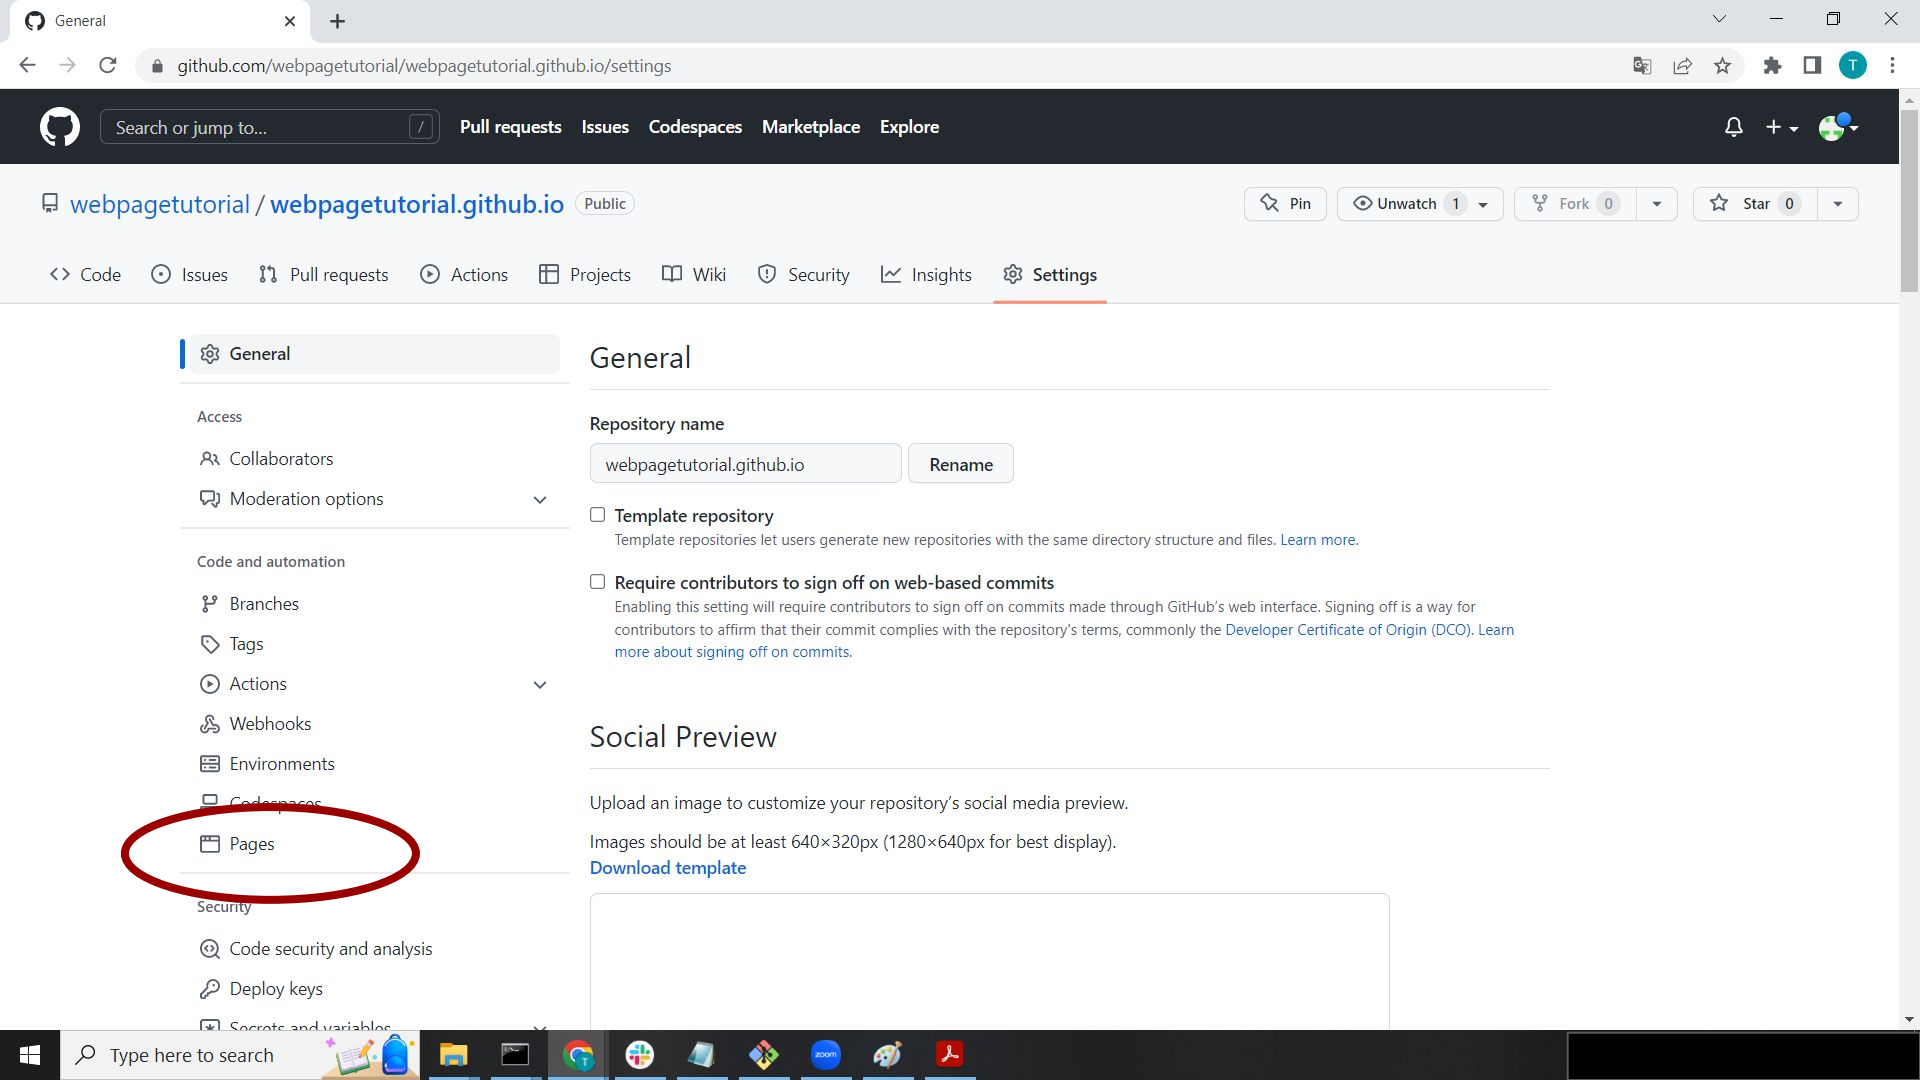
General

github.com/webpagetutorial/webpagetutorial.github.io/settings

Search or jump to... /

Pull requests Issues Codespaces Marketplace Explore

webpagetutorial / webpagetutorial.github.io Public

Pin Unwatch 1 Fork 0 Star 0

Code Issues Pull requests Actions Projects Wiki Security Insights Settings

General

Access

Collaborators

Moderation options

Code and automation

Branches

Tags

Actions

Webhooks

Environments

Codespaces

Pages

Security

Code security and analysis

Deploy keys

Secrets and variables

General

Repository name

webpagetutorial.github.io

Rename

Template repository

Template repositories let users generate new repositories with the same directory structure and files. Learn more.

Require contributors to sign off on web-based commits

Enabling this setting will require contributors to sign off on commits made through GitHub's web interface. Signing off is a way for contributors to affirm that their commit complies with the repository's terms, commonly the Developer Certificate of Origin (DCO). Learn more about signing off on commits.

Social Preview

Upload an image to customize your repository's social media preview.

Images should be at least 640×320px (1280×640px for best display).

Download template

Type here to search